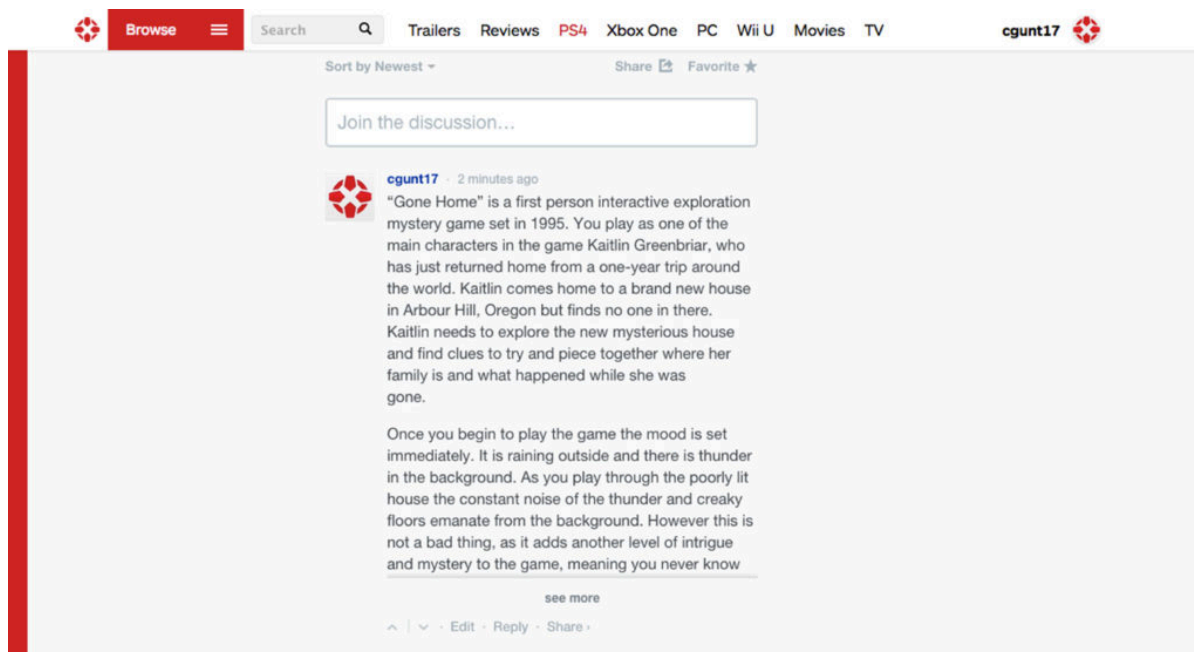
Browse Search Trailers Reviews PS4 Xbox One PC Wii U Movies TV cgunt17

Sort by Newest Share Favorite

Join the discussion...

cgunt17 · 2 minutes ago
"Gone Home" is a first person interactive exploration mystery game set in 1995. You play as one of the main characters in the game Kaitlin Greenbriar, who has just returned home from a one-year trip around the world. Kaitlin comes home to a brand new house in Arbour Hill, Oregon but finds no one in there. Kaitlin needs to explore the new mysterious house and find clues to try and piece together where her family is and what happened while she was gone.

Once you begin to play the game the mood is set immediately. It is raining outside and there is thunder in the background. As you play through the poorly lit house the constant noise of the thunder and creaky floors emanate from the background. However this is not a bad thing, as it adds another level of intrigue and mystery to the game, meaning you never know

see more

Edit · Reply · Share ›